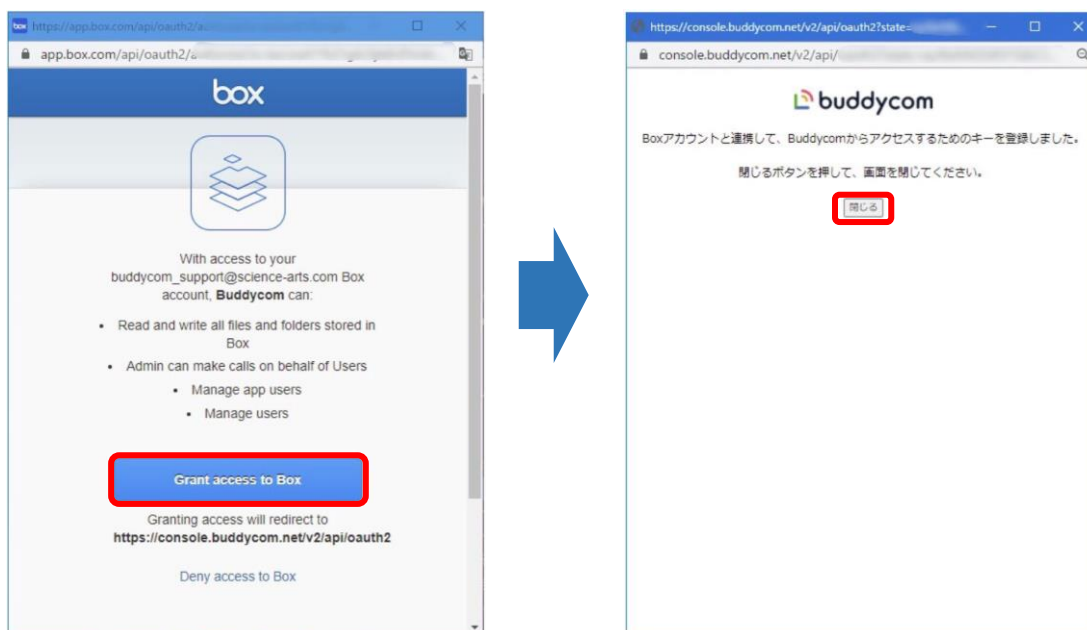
https://app.box.com/api/oauth2/a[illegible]

app.box.com/api/oauth2/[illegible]

box

With access to your buddycom_support@science-arts.com Box account, **Buddycom** can:

- Read and write all files and folders stored in Box
- Admin can make calls on behalf of Users
- Manage app users
- Manage users

Grant access to Box

Granting access will redirect to **https://console.buddycom.net/v2/api/oauth2**

Deny access to Box

https://console.buddycom.net/v2/api/oauth2?state=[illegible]

console.buddycom.net/v2/api/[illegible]

buddycom

Boxアカウントと連携して、Buddycomからアクセスするためのキーを登録しました。

閉じるボタンを押して、画面を閉じてください。

閉じる